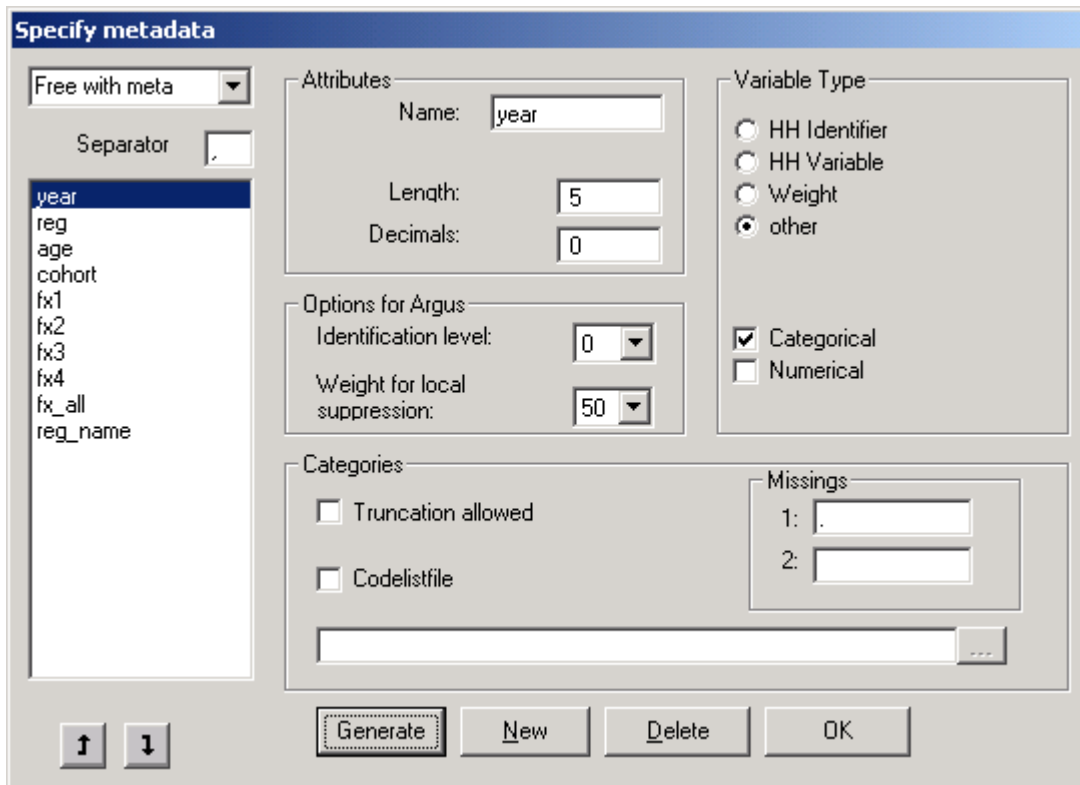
Specify metadata

Free with meta

Separator ,

year
reg
age
cohort
fx1
fx2
fx3
fx4
fx_all
reg_name

Attributes
Name: year
Length: 5
Decimals: 0

Options for Argus
Identification level: 0
Weight for local suppression: 50

Variable Type
HH Identifier
HH Variable
Weight
other

Categorical
Numerical

Categories
Truncation allowed
Codelistfile

Missings
1: .
2:

...

Generate
New
Delete
OK